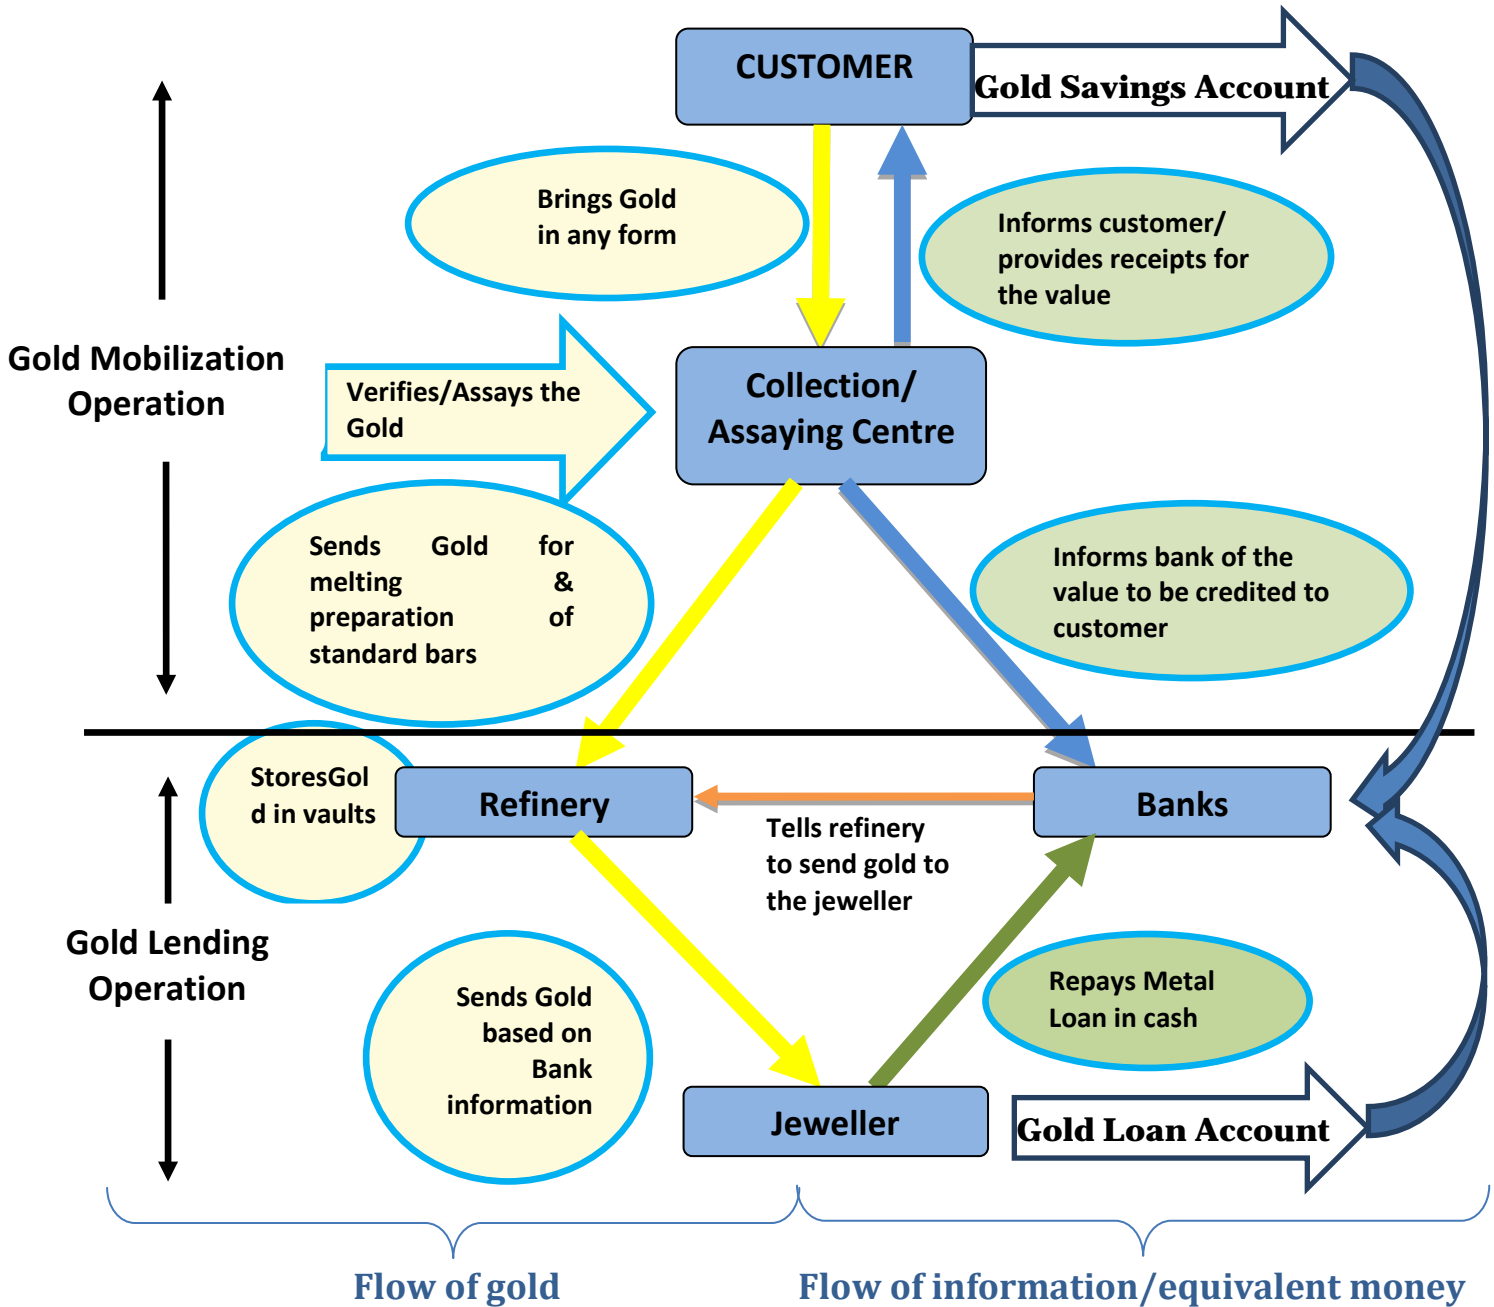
CUSTOMER

Gold Savings Account

Brings Gold in any form

Informs customer/ provides receipts for the value

Gold Mobilization Operation

Verifies/Assays the Gold

Collection/ Assaying Centre

Sends Gold for melting & preparation of standard bars

Informs bank of the value to be credited to customer

StoresGold in vaults

Refinery

Banks

Tells refinery to send gold to the jeweller

Gold Lending Operation

Sends Gold based on Bank information

Repays Metal Loan in cash

Jeweller

Gold Loan Account

Flow of gold

Flow of information/equivalent money